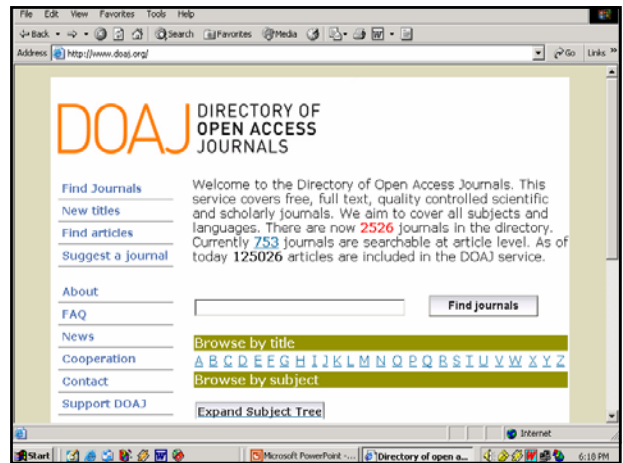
File Edit View Favorites Tools Help

Back Search Favorites Media

Address http://www.doaj.org/ Go Links

DOAJ DIRECTORY OF OPEN ACCESS JOURNALS

Find Journals
New titles
Find articles
Suggest a journal

About
FAQ
News
Cooperation
Contact
Support DOAJ

Welcome to the Directory of Open Access Journals. This service covers free, full text, quality controlled scientific and scholarly journals. We aim to cover all subjects and languages. There are now 2526 journals in the directory. Currently 753 journals are searchable at article level. As of today 125026 articles are included in the DOAJ service.

Find journals

Browse by title

A B C D E F G H I J K L M N O P Q R S T U V W X Y Z

Browse by subject

Expand Subject Tree

Internet

Start Microsoft PowerPoint -... Directory of open a... 6:18 PM